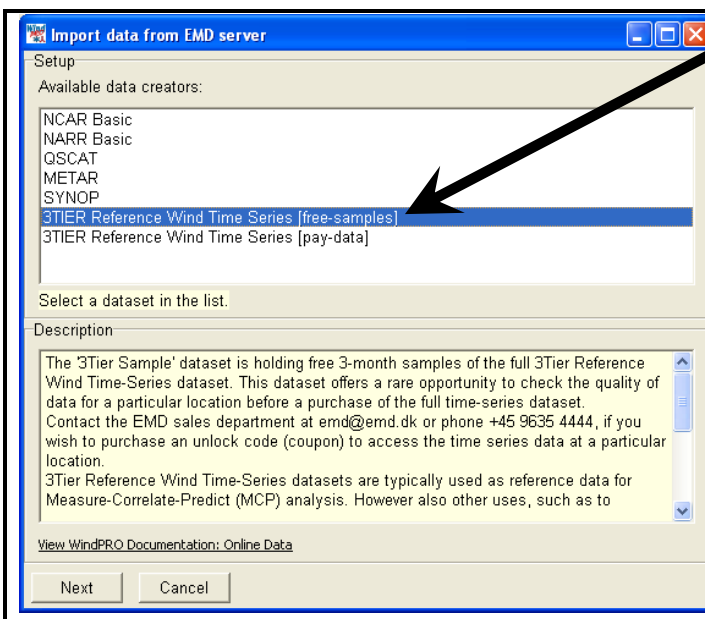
Import data from EMD server

Setup

Available data creators:

NCAR Basic
NARR Basic
QSCAT
METAR
SYNOP
3TIER Reference Wind Time Series [free-samples]
3TIER Reference Wind Time Series [pay-data]

Select a dataset in the list.

Description

The '3Tier Sample' dataset is holding free 3-month samples of the full 3Tier Reference Wind Time-Series dataset. This dataset offers a rare opportunity to check the quality of data for a particular location before a purchase of the full time-series dataset.
Contact the EMD sales department at emd@emd.dk or phone +45 9635 4444, if you wish to purchase an unlock code (coupon) to access the time series data at a particular location.
3Tier Reference Wind Time-Series datasets are typically used as reference data for Measure-Correlate-Predict (MCP) analysis. However also other uses, such as to

View WindPRO Documentation: Online Data

Next
Cancel